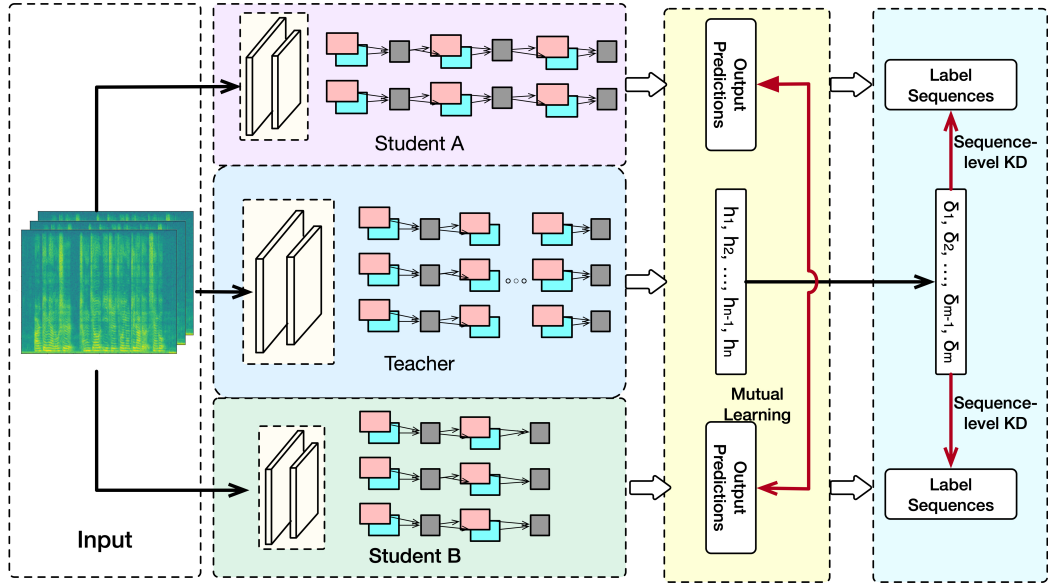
Student A

Teacher

Student B

Input

Output Predictions

$h_1, h_2, \ldots, h_{n-1}, h_n$

Mutual Learning

Output Predictions

Label Sequences

Sequence-level KD

$\delta_1, \delta_2, \ldots, \delta_{m-1}, \delta_m$

Sequence-level KD

Label Sequences